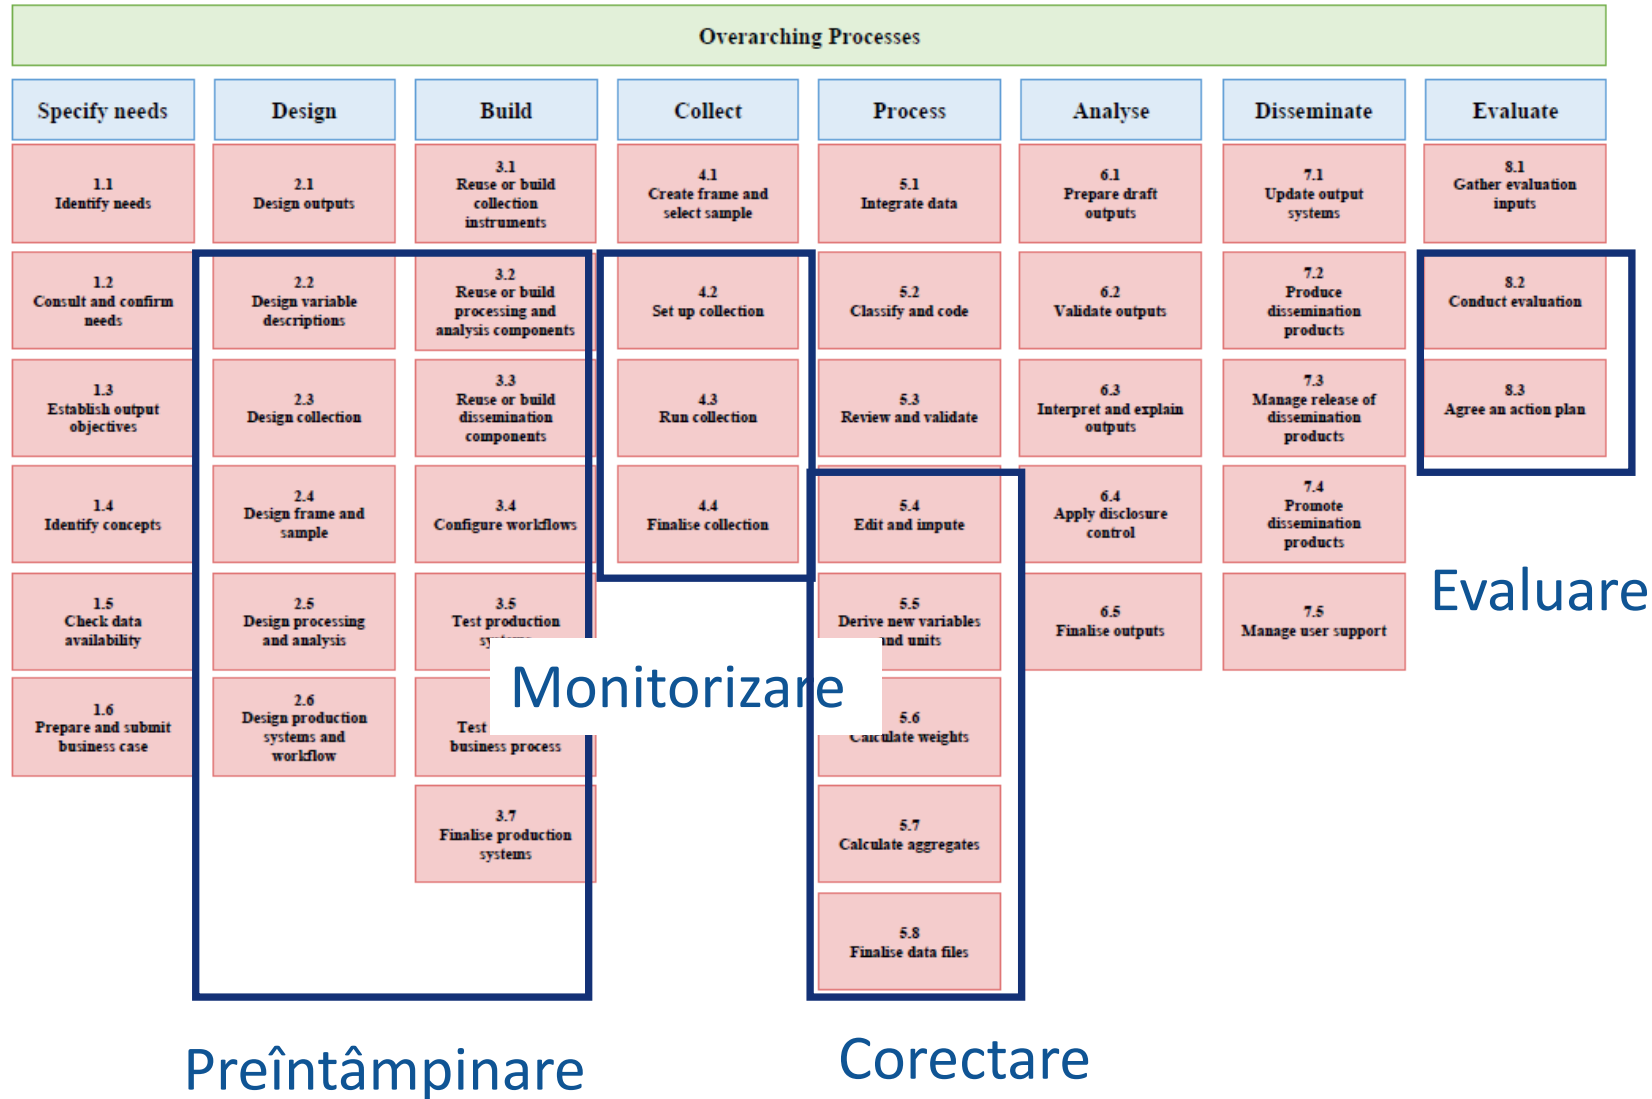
Overarching Processes

| Specify needs | Design | Build | Collect | Process | Analyse | Disseminate | Evaluate |
|---|---|---|---|---|---|---|---|
| 1.1 Identify needs | 2.1 Design outputs | 3.1 Reuse or build collection instruments | 4.1 Create frame and select sample | 5.1 Integrate data | 6.1 Prepare draft outputs | 7.1 Update output systems | 8.1 Gather evaluation inputs |
| 1.2 Consult and confirm needs | 2.2 Design variable descriptions | 3.2 Reuse or build processing and analysis components | 4.2 Set up collection | 5.2 Classify and code | 6.2 Validate outputs | 7.2 Produce dissemination products | 8.2 Conduct evaluation |
| 1.3 Establish output objectives | 2.3 Design collection | 3.3 Reuse or build dissemination components | 4.3 Run collection | 5.3 Review and validate | 6.3 Interpret and explain outputs | 7.3 Manage release of dissemination products | 8.3 Agree an action plan |
| 1.4 Identify concepts | 2.4 Design frame and sample | 3.4 Configure workflows | 4.4 Finalise collection | 5.4 Edit and impute | 6.4 Apply disclosure control | 7.4 Promote dissemination products | |
| 1.5 Check data availability | 2.5 Design processing and analysis | 3.5 Test production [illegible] | | 5.5 Derive new variables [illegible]nd units | 6.5 Finalise outputs | 7.5 Manage user support | |
| 1.6 Prepare and submit business case | 2.6 Design production systems and workflow | Test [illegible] business process | | 5.6 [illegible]alculate weights | | | |
| | | 3.7 Finalise production systems | | 5.7 Calculate aggregates | | | |
| | | | | 5.8 Finalise data files | | | |

Evaluare

Monitorizare

Preîntâmpinare

Corectare